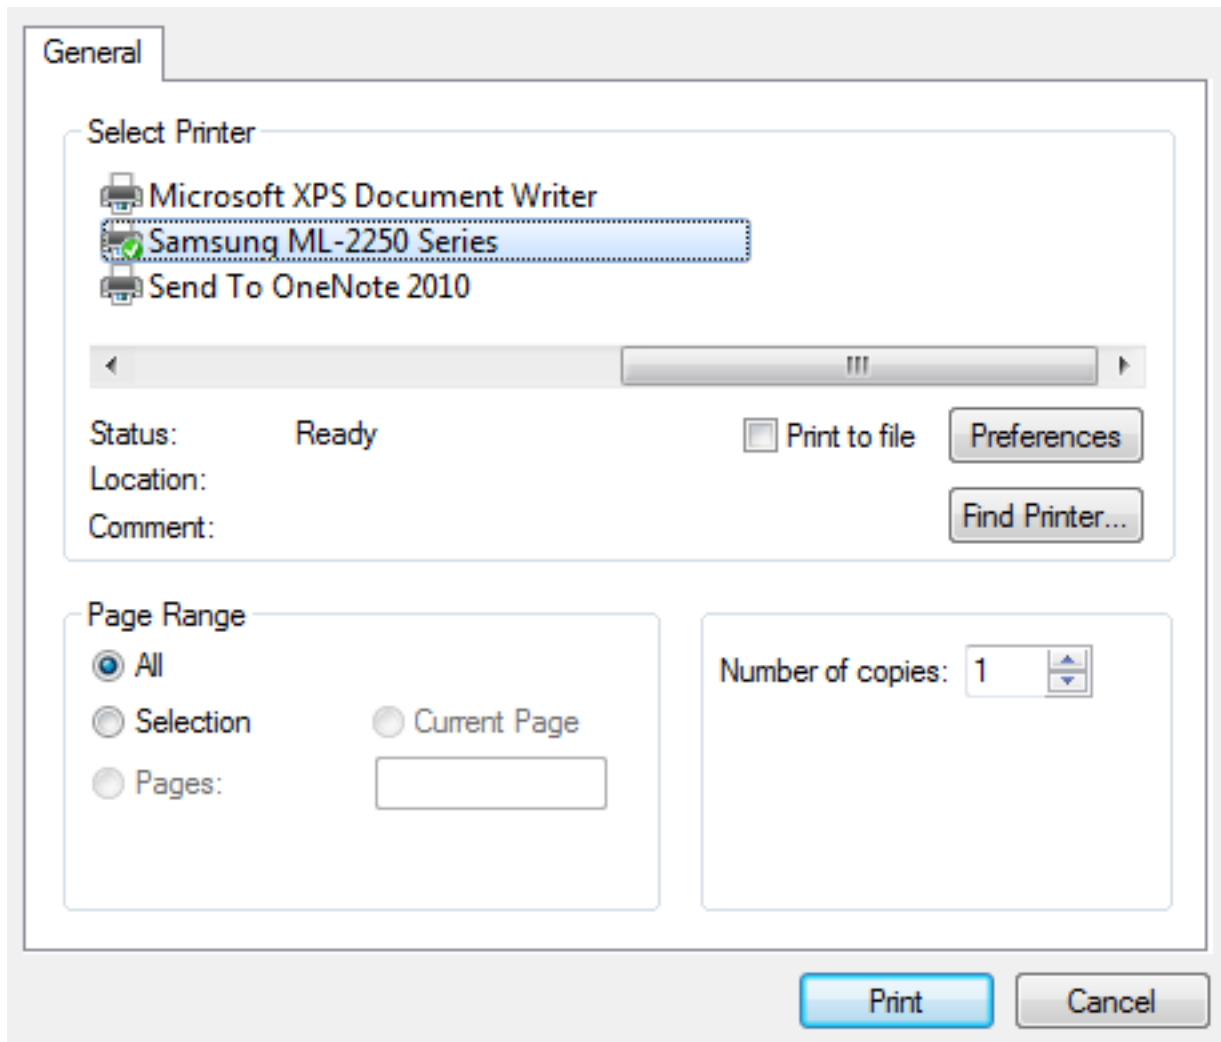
General

Select Printer

Microsoft XPS Document Writer
Samsung ML-2250 Series
Send To OneNote 2010

Status: Ready
Location:
Comment:

Print to file

Preferences

Find Printer...

Page Range

All

Selection

Current Page

Pages:

Number of copies: 1

Print

Cancel